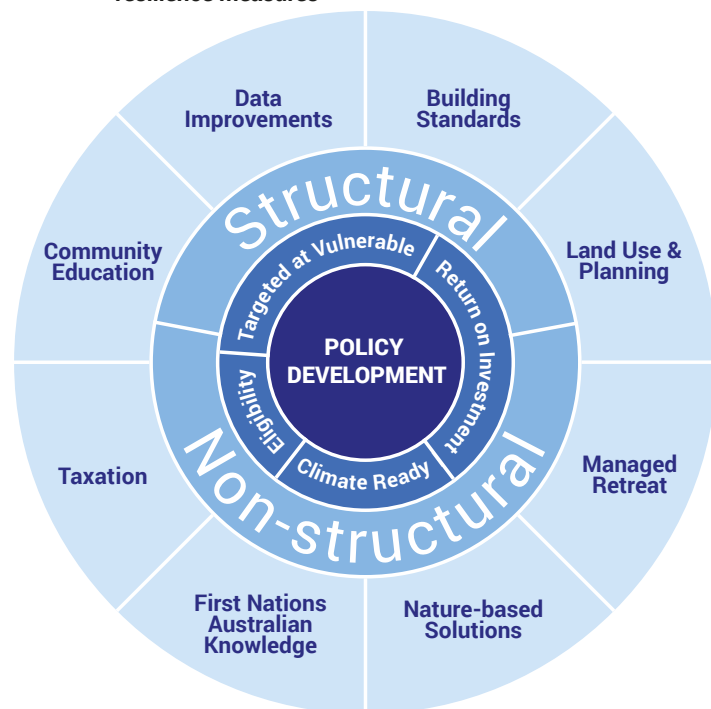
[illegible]

Data Improvements

Building Standards

Community Education

Land Use & Planning

Structural

Targeted at Vulnerable

Return on Investment

POLICY DEVELOPMENT

Eligibility

Climate Ready

Non-structural

Taxation

Managed Retreat

First Nations Australian Knowledge

Nature-based Solutions